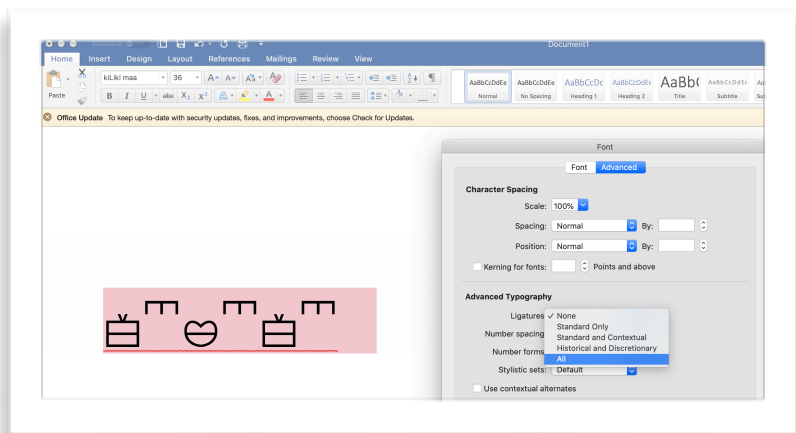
Document1

Home Insert Design Layout References Mailings Review View

Paste

kiLiki maa 36

B I U abc $X_2$ $X^2$ A

AaBbCcDdEe Normal
AaBbCcDdEe No Spacing
AaBbCcDc Heading 1
AaBbCcDdEe Heading 2
AaBb( Title
AaBbCcDdEe Subtitle
Aa Su

Office Update To keep up-to-date with security updates, fixes, and improvements, choose Check for Updates.

Font

Font Advanced

Character Spacing

Scale: 100%

Spacing: Normal By:

Position: Normal By:

Kerning for fonts: Points and above

Advanced Typography

Ligatures ✓ None
Standard Only
Number spacing Standard and Contextual
Historical and Discretionary
Number forms All

Stylistic sets: Default

Use contextual alternates